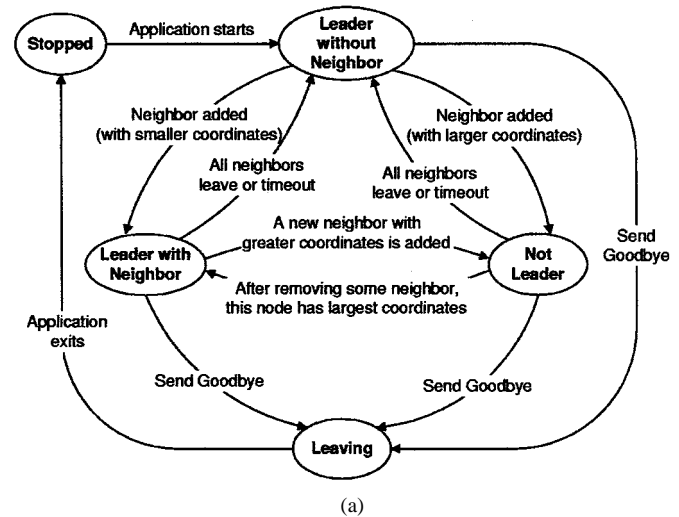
Stopped

Application starts

Leader without Neighbor

Neighbor added (with smaller coordinates)

Neighbor added (with larger coordinates)

All neighbors leave or timeout

All neighbors leave or timeout

A new neighbor with greater coordinates is added

Leader with Neighbor

Not Leader

Send Goodbye

After removing some neighbor, this node has largest coordinates

Application exits

Send Goodbye

Send Goodbye

Leaving

(a)